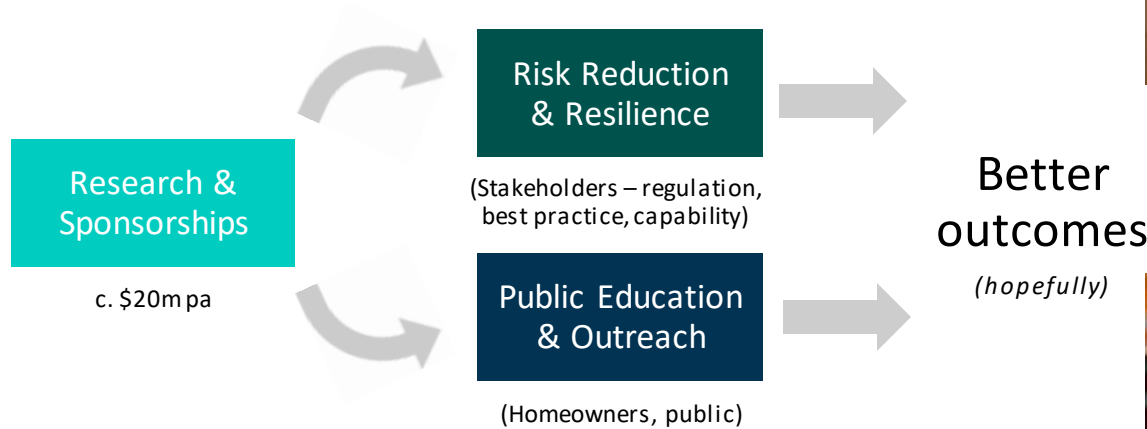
Research & Sponsorships

c. $20m pa

Risk Reduction & Resilience

(Stakeholders – regulation, best practice, capability)

Public Education & Outreach

(Homeowners, public)

Better outcomes

(hopefully)